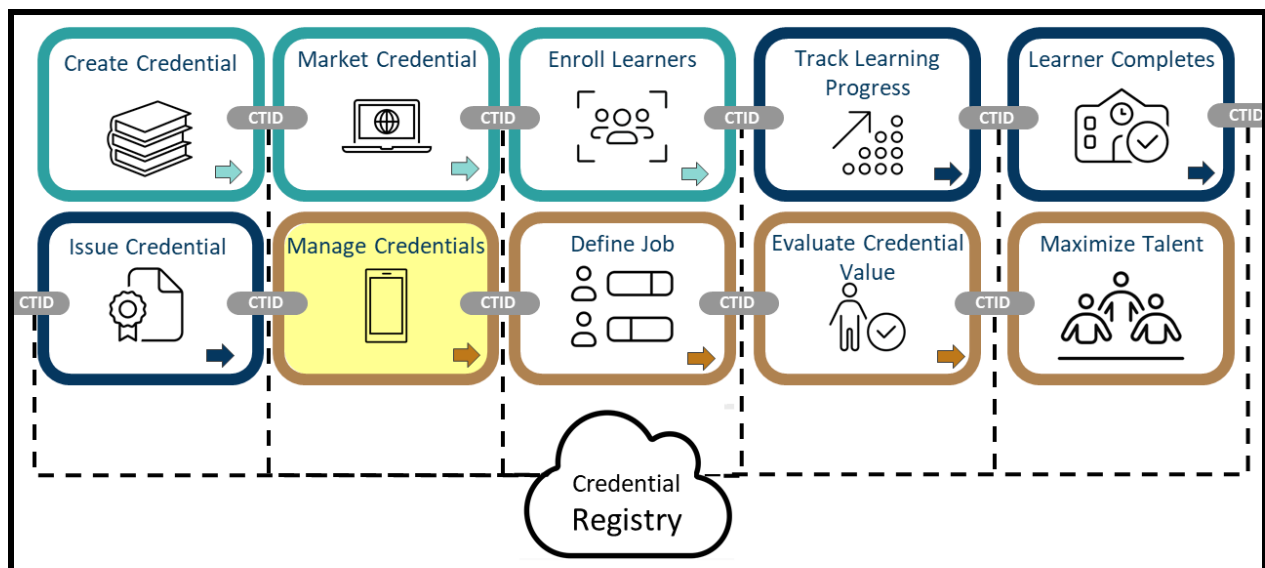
Create Credential

CTID

Market Credential

CTID

Enroll Learners

CTID

Track Learning Progress

CTID

Learner Completes

CTID

Issue Credential

CTID

CTID

Manage Credentials

CTID

Define Job

CTID

Evaluate Credential Value

CTID

Maximize Talent

Credential Registry